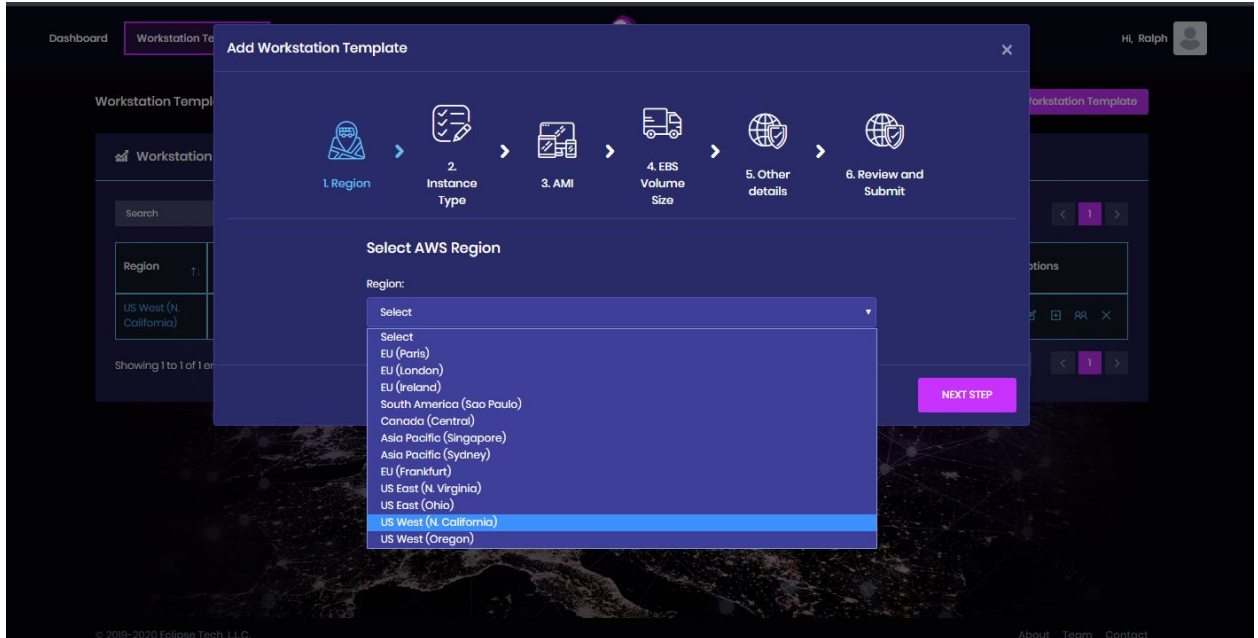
Dashboard Workstation Te

Hi, Ralph

Workstation Templ

Workstation Template

Workstation

Search

Region

US West (N. California)

Showing 1 to 1 of 1 en

Options

1

1

Add Workstation Template

×

1. Region

2. Instance Type

3. AMI

4. EBS Volume Size

5. Other details

6. Review and Submit

Select AWS Region

Region:

Select

Select
EU (Paris)
EU (London)
EU (Ireland)
South America (Sao Paulo)
Canada (Central)
Asia Pacific (Singapore)
Asia Pacific (Sydney)
EU (Frankfurt)
US East (N. Virginia)
US East (Ohio)
US West (N. California)
US West (Oregon)

NEXT STEP

© 2019-2020 Eclipse Tech, LLC

About Team Contact